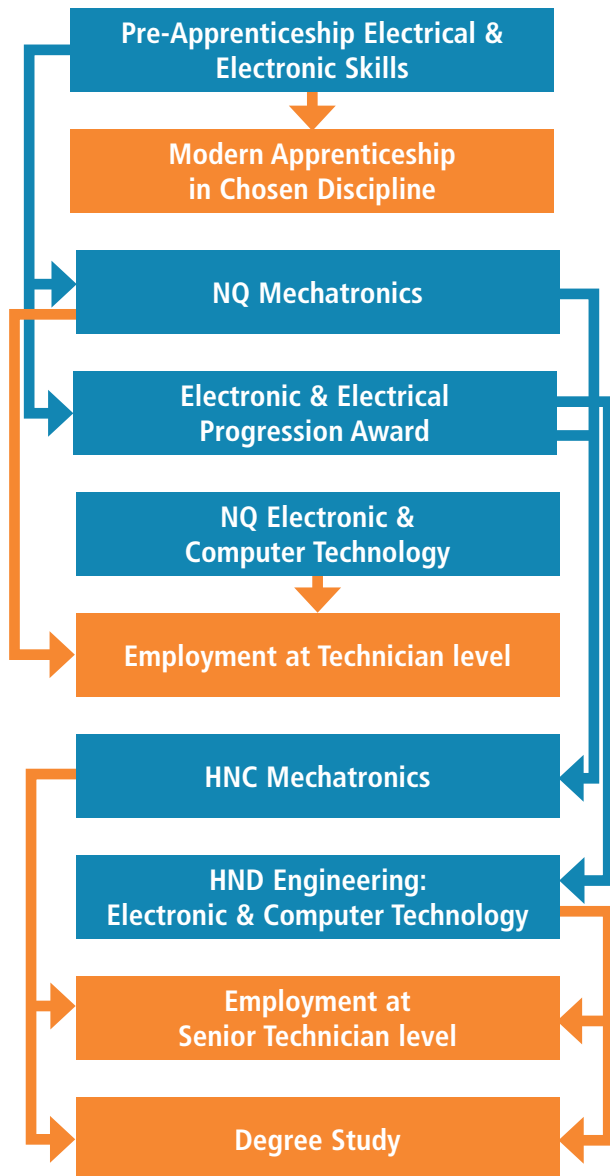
Pre-Apprenticeship Electrical & Electronic Skills

Modern Apprenticeship in Chosen Discipline

NQ Mechatronics

Electronic & Electrical Progression Award

NQ Electronic & Computer Technology

Employment at Technician level

HNC Mechatronics

HND Engineering: Electronic & Computer Technology

Employment at Senior Technician level

Degree Study